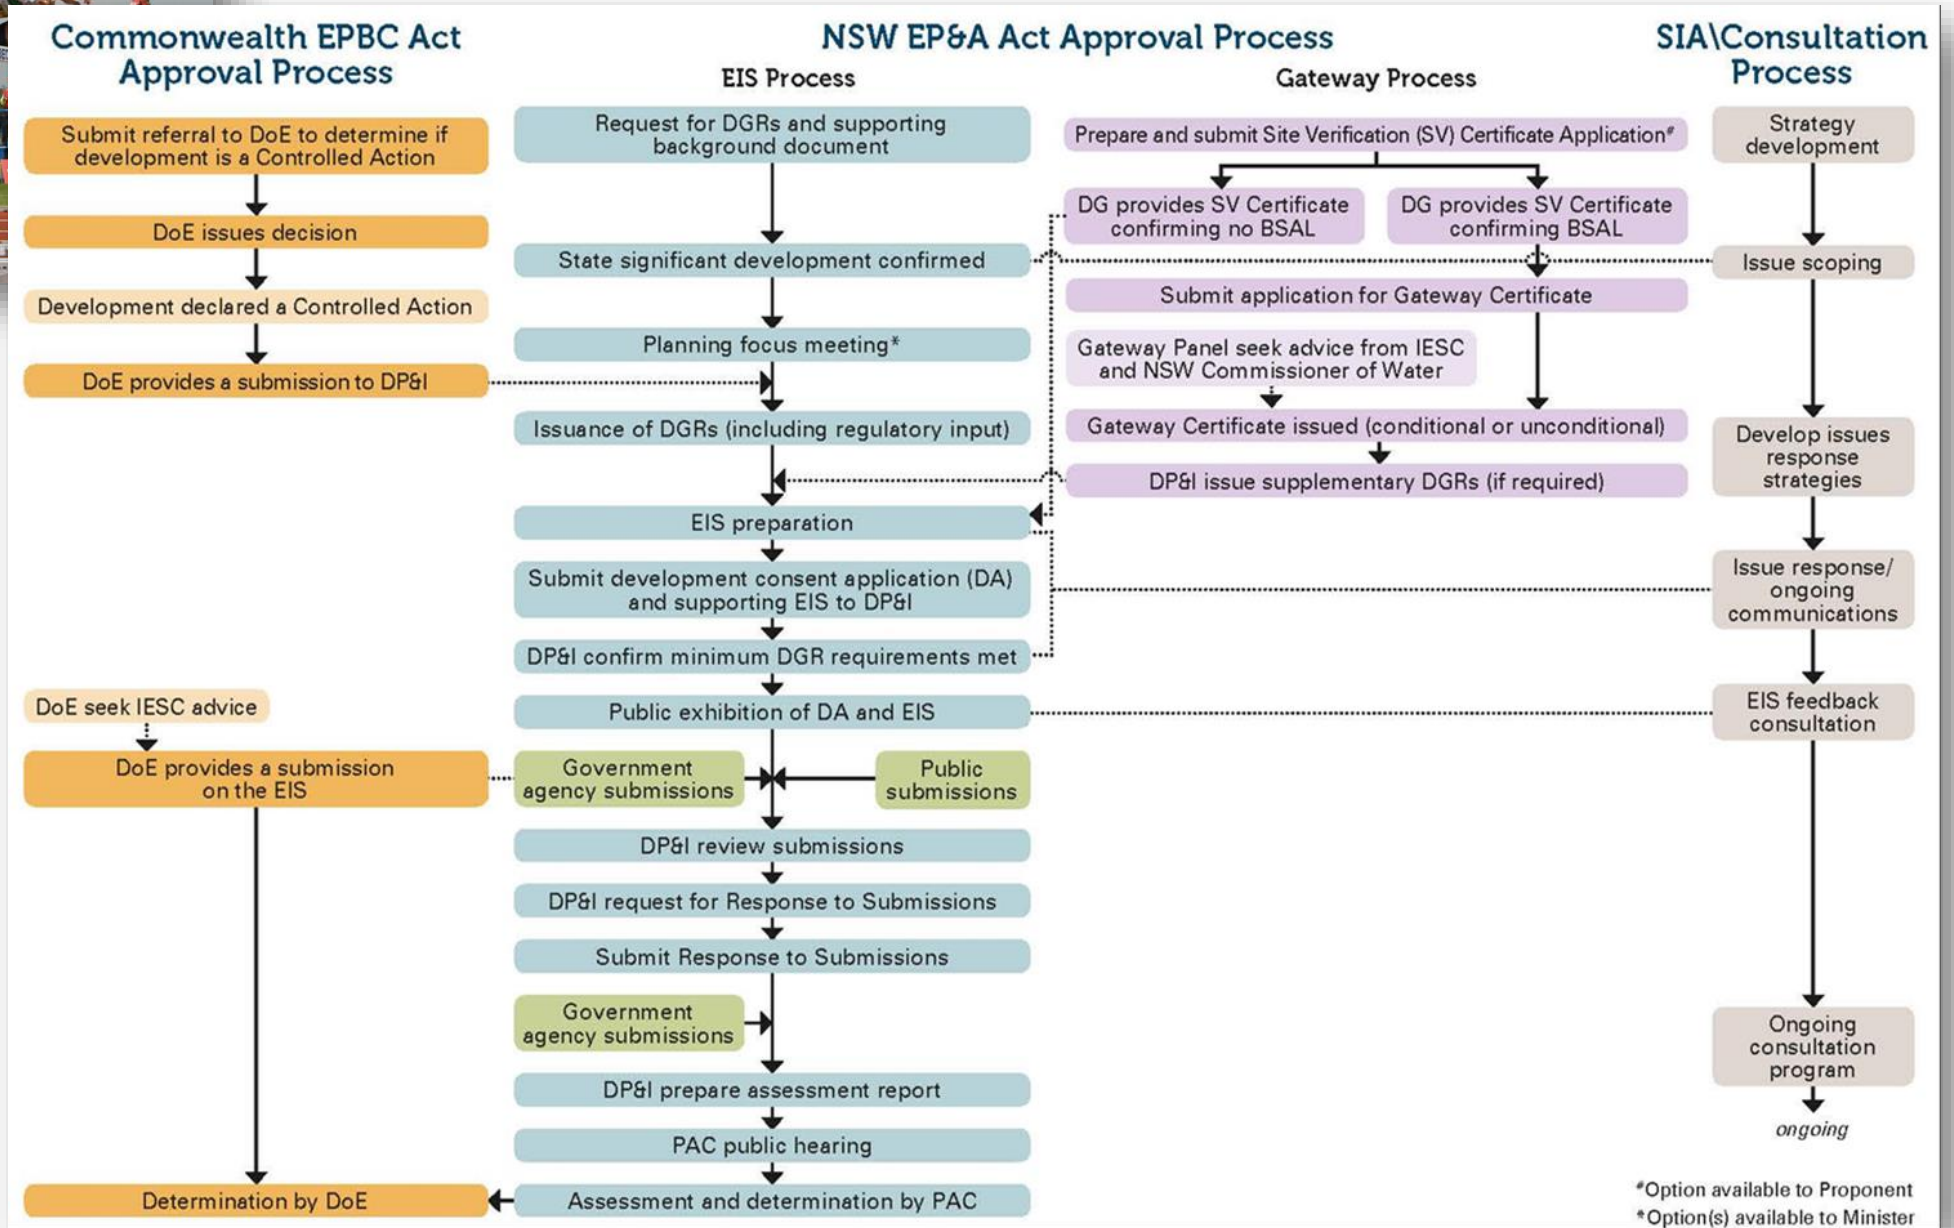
Commonwealth EPBC Act Approval Process

NSW EP&A Act Approval Process

EIS Process

Gateway Process

SIA\Consultation Process

Submit referral to DoE to determine if development is a Controlled Action

DoE issues decision

Development declared a Controlled Action

DoE provides a submission to DP&I

DoE seek IESC advice

DoE provides a submission on the EIS

Determination by DoE

Request for DGRs and supporting background document

State significant development confirmed

Planning focus meeting*

Issuance of DGRs (including regulatory input)

EIS preparation

Submit development consent application (DA) and supporting EIS to DP&I

DP&I confirm minimum DGR requirements met

Public exhibition of DA and EIS

Government agency submissions

Public submissions

DP&I review submissions

DP&I request for Response to Submissions

Submit Response to Submissions

Government agency submissions

DP&I prepare assessment report

PAC public hearing

Assessment and determination by PAC

Prepare and submit Site Verification (SV) Certificate Application#

DG provides SV Certificate confirming no BSAL

DG provides SV Certificate confirming BSAL

Submit application for Gateway Certificate

Gateway Panel seek advice from IESC and NSW Commissioner of Water

Gateway Certificate issued (conditional or unconditional)

DP&I issue supplementary DGRs (if required)

Strategy development

Issue scoping

Develop issues response strategies

Issue response/ ongoing communications

EIS feedback consultation

Ongoing consultation program

ongoing

#Option available to Proponent
*Option(s) available to Minister